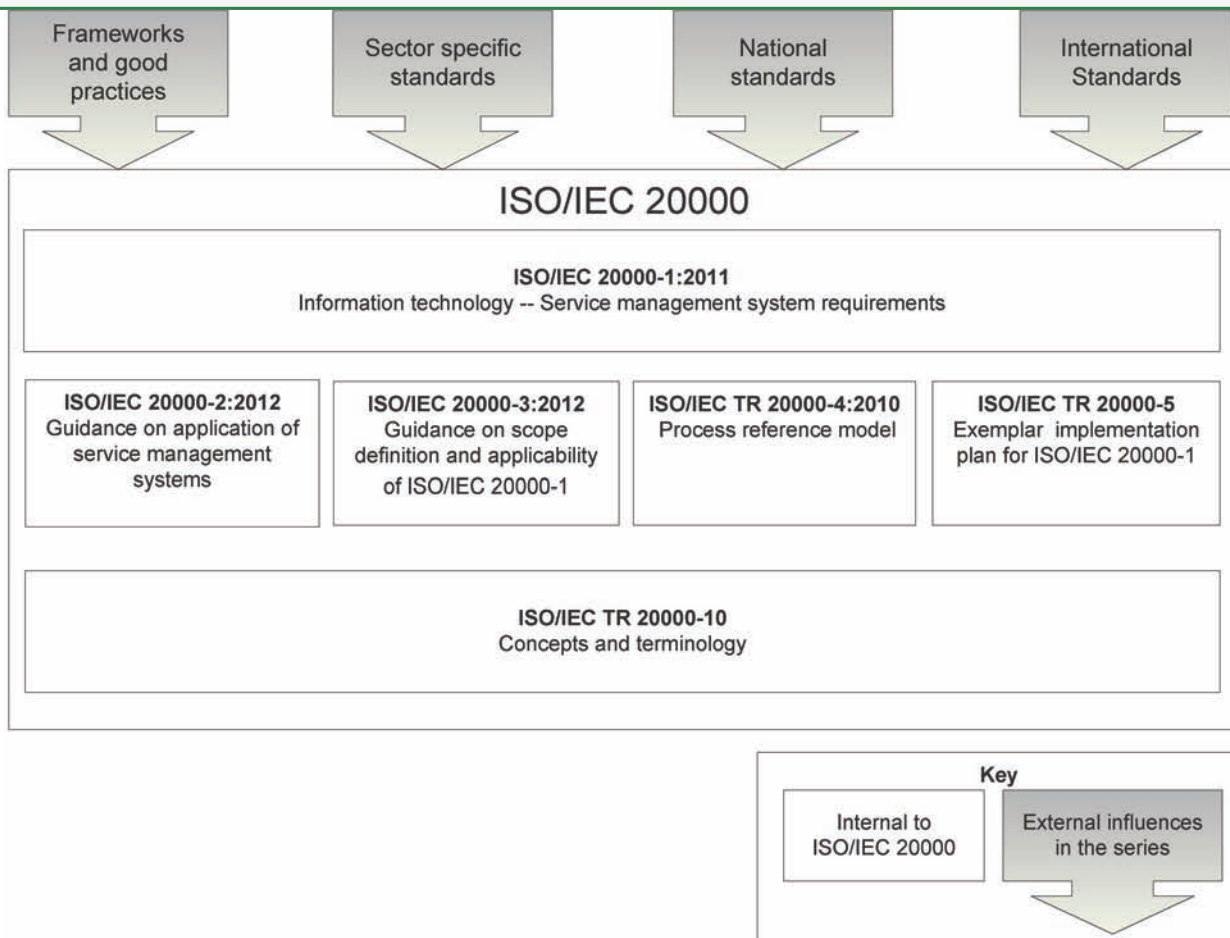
Frameworks and good practices

Sector specific standards

National standards

International Standards

ISO/IEC 20000

**ISO/IEC 20000-1:2011**
Information technology -- Service management system requirements

**ISO/IEC 20000-2:2012**
Guidance on application of service management systems

**ISO/IEC 20000-3:2012**
Guidance on scope definition and applicability of ISO/IEC 20000-1

**ISO/IEC TR 20000-4:2010**
Process reference model

**ISO/IEC TR 20000-5**
Exemplar implementation plan for ISO/IEC 20000-1

**ISO/IEC TR 20000-10**
Concepts and terminology

Key

Internal to ISO/IEC 20000

External influences in the series